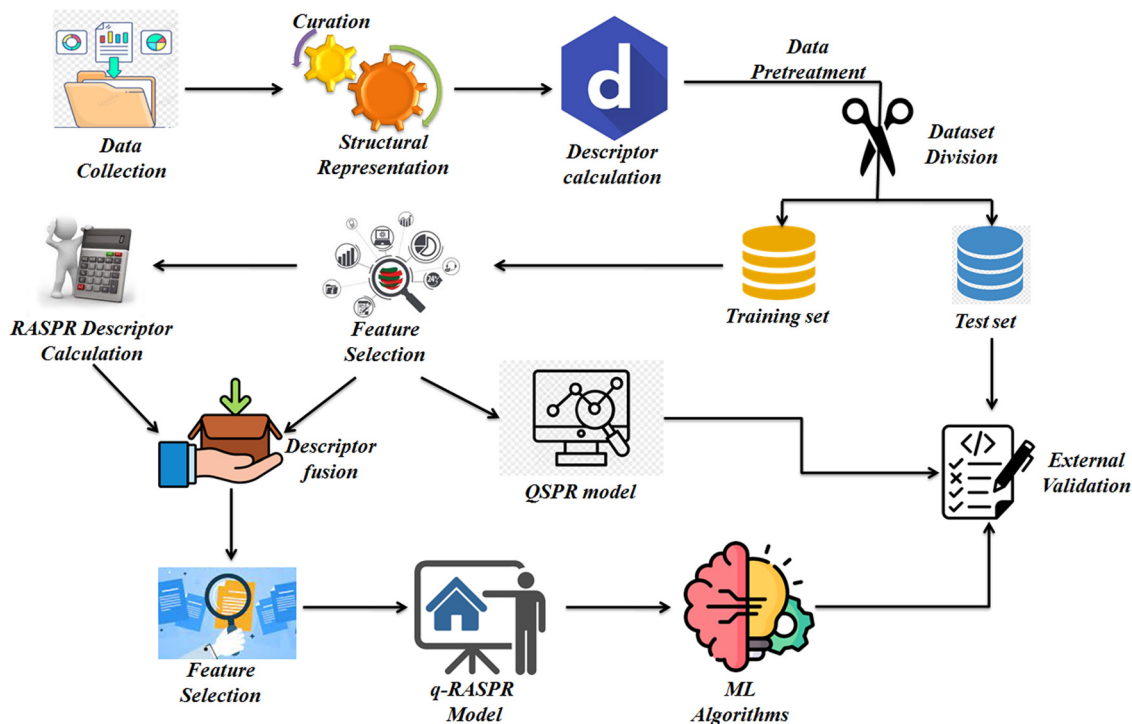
Data Collection

Curation

Structural Representation

d

Descriptor calculation

Data Pretreatment

Dataset Division

RASPR Descriptor Calculation

Feature Selection

Training set

Test set

Descriptor fusion

QSPR model

</>

External Validation

Feature Selection

q-RASPR Model

ML Algorithms